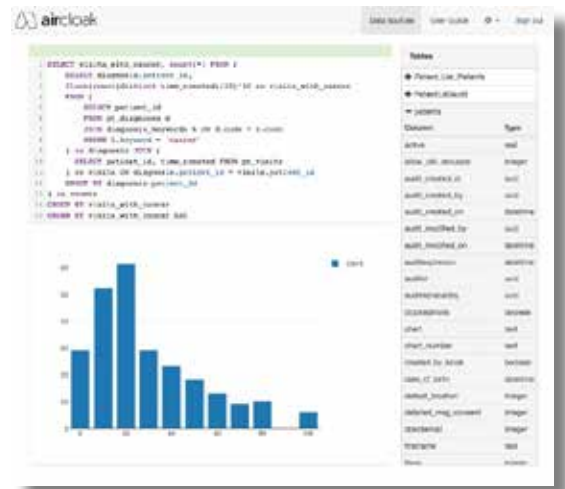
aircloak

Data sources User Guide Sign out

1 SELECT visits_with_cancer, count(*) FROM (
2 SELECT diagnosis.patient_id,
3 floor(count(distinct time_created)/10)*10 as visits_with_cancer
4 FROM (
5 SELECT patient_id
6 FROM pt_diagnoses d
7 JOIN diagnosis_keywords k ON d.code = k.code
8 WHERE k.keyword = 'cancer'
9 ) as diagnosis JOIN (
10 SELECT patient_id, time_created FROM pt_visits
11 ) as visits ON diagnosis.patient_id = visits.patient_id
12 GROUP BY diagnosis.patient_id
13 ) as counts
14 GROUP BY visits_with_cancer
15 ORDER BY visits_with_cancer ASC

count

Tables

Patient_List_Patients

Patient_Allergies

patients

| Column | Type |
|---|---|
| active | text |
| allow_info_disclosure | integer |
| audit_created_at | text |
| audit_created_by | text |
| audit_created_on | datetime |
| audit_modified_by | text |
| audit_modified_on | datetime |
| auditreqversion | datetime |
| author | text |
| authorsecurity | text |
| bccpatientid | decimal |
| chart | text |
| chart_number | text |
| created_by_ssrsb | boolean |
| date_of_birth | datetime |
| default_location | integer |
| detailed_msg_consent | integer |
| diseaseid | integer |
| firstname | text |
| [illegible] | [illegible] |